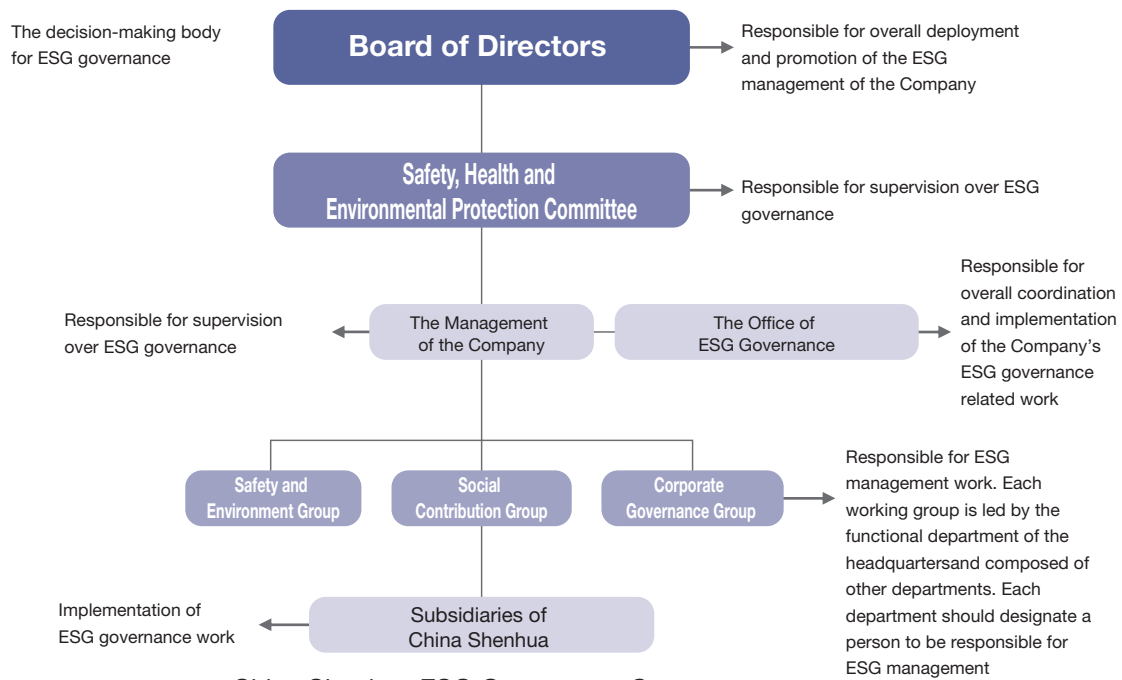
The decision-making body for ESG governance

Board of Directors

Responsible for overall deployment and promotion of the ESG management of the Company

Safety, Health and Environmental Protection Committee

Responsible for supervision over ESG governance

Responsible for supervision over ESG governance

The Management of the Company

The Office of ESG Governance

Responsible for overall coordination and implementation of the Company's ESG governance related work

Safety and Environment Group

Social Contribution Group

Corporate Governance Group

Responsible for ESG management work. Each working group is led by the functional department of the headquartersand composed of other departments. Each department should designate a person to be responsible for ESG management

Implementation of ESG governance work

Subsidiaries of China Shenhua

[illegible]